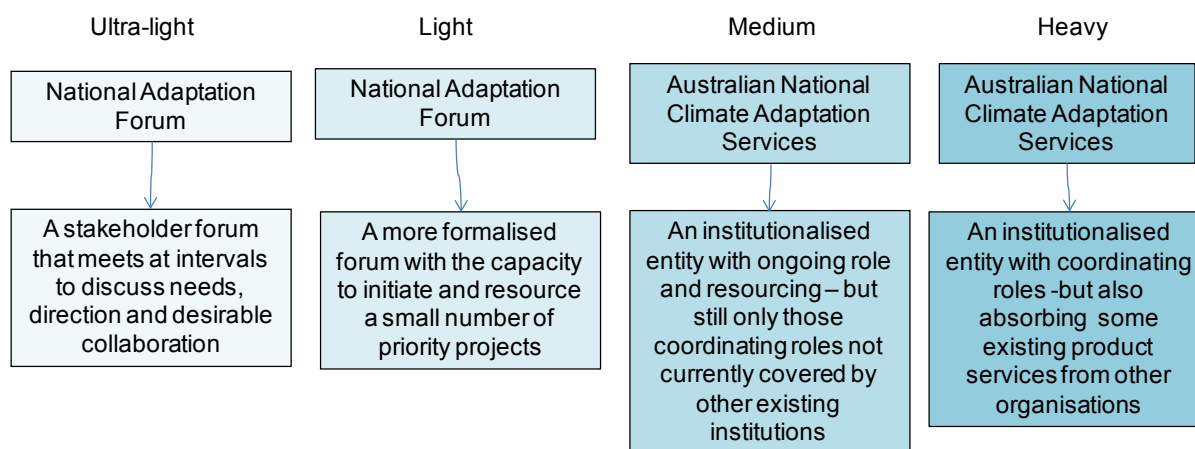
Ultra-light

National Adaptation Forum

A stakeholder forum that meets at intervals to discuss needs, direction and desirable collaboration

Light

National Adaptation Forum

A more formalised forum with the capacity to initiate and resource a small number of priority projects

Medium

Australian National Climate Adaptation Services

An institutionalised entity with ongoing role and resourcing – but still only those coordinating roles not currently covered by other existing institutions

Heavy

Australian National Climate Adaptation Services

An institutionalised entity with coordinating roles -but also absorbing some existing product services from other organisations